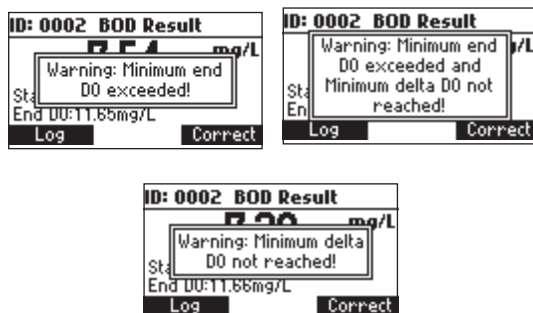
ID: 0002 BOD Result
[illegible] mg/L
Warning: Minimum end DO exceeded!
Sta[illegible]
End DO:11.65mg/L
Log
Correct

ID: 0002 BOD Result
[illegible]g/L
Warning: Minimum end DO exceeded and Minimum delta DO not reached!
En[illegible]
Log
Correct

ID: 0002 BOD Result
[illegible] mg/L
Warning: Minimum delta DO not reached!
Sta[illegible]
End DO:11.66mg/L
Log
Correct